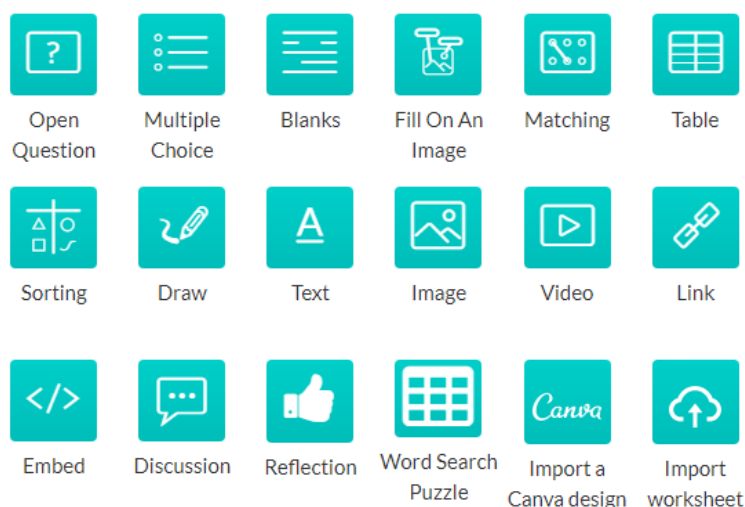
?

Open Question

Multiple Choice

Blanks

Fill On An Image

Matching

Table

Sorting

Draw

A

Text

Image

Video

Link

</>

Embed

Discussion

Reflection

Word Search Puzzle

Canva

Import a Canva design

Import worksheet